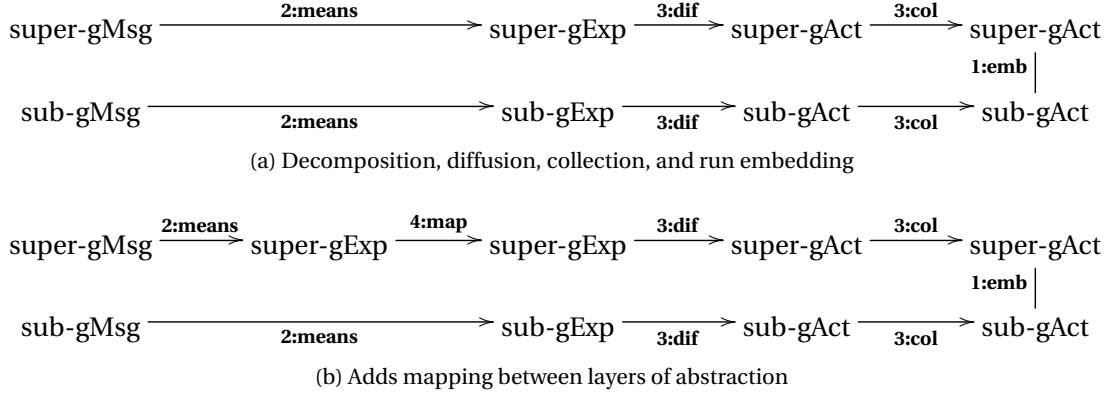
super-gMsg $\xrightarrow{\textbf{2:means}}$ super-gExp $\xrightarrow{\textbf{3:dif}}$ super-gAct $\xrightarrow{\textbf{3:col}}$ super-gAct

1:emb

sub-gMsg $\xrightarrow[\textbf{2:means}]{}$ sub-gExp $\xrightarrow[\textbf{3:dif}]{}$ sub-gAct $\xrightarrow[\textbf{3:col}]{}$ sub-gAct

(a) Decomposition, diffusion, collection, and run embedding

super-gMsg $\xrightarrow{\textbf{2:means}}$ super-gExp $\xrightarrow{\textbf{4:map}}$ super-gExp $\xrightarrow{\textbf{3:dif}}$ super-gAct $\xrightarrow{\textbf{3:col}}$ super-gAct

1:emb

sub-gMsg $\xrightarrow[\textbf{2:means}]{}$ sub-gExp $\xrightarrow[\textbf{3:dif}]{}$ sub-gAct $\xrightarrow[\textbf{3:col}]{}$ sub-gAct

(b) Adds mapping between layers of abstraction